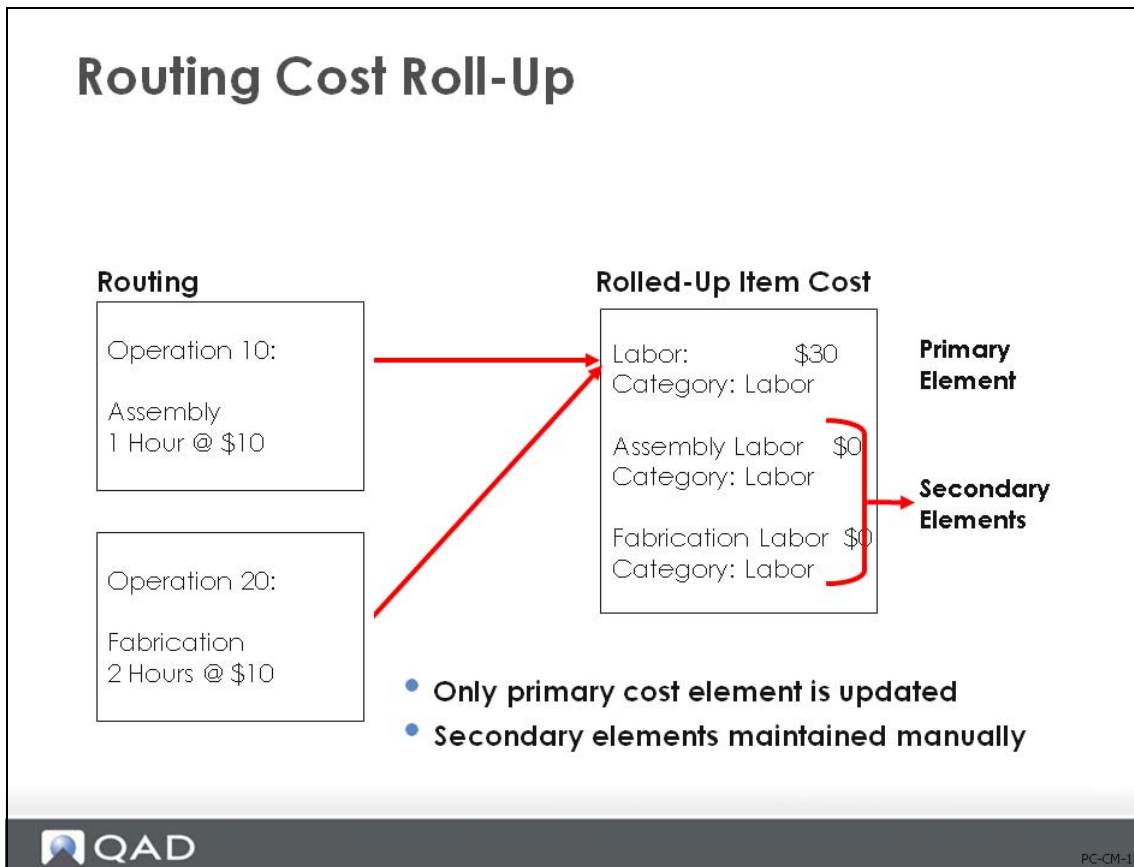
Routing Cost Roll-Up

Routing

Operation 10:

Assembly
1 Hour @ $10

Operation 20:

Fabrication
2 Hours @ $10

Rolled-Up Item Cost

Labor: $30
Category: Labor

Assembly Labor $0
Category: Labor

Fabrication Labor $0
Category: Labor

Primary Element

Secondary Elements

- Only primary cost element is updated
- Secondary elements maintained manually

QAD

PC-CM-1